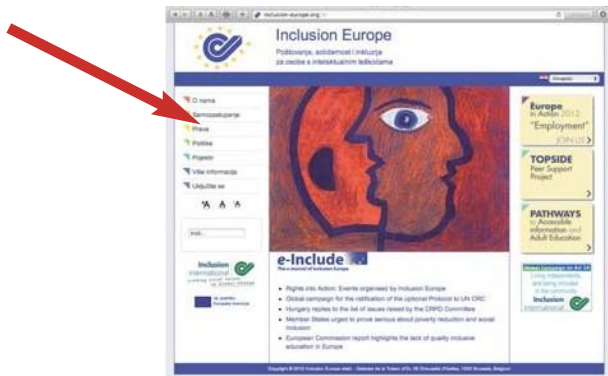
inclusion-europe.org

Inclusion Europe
Poštovanje, solidarnost i inkluzija za osobe s intelektualnim teškoćama

Hrvatski

O nama
Samozastupanje
Prava
Politika
Projekti
Više informacija
Uključite se

A A A

Inclusion International

e-Include
The e-journal of Inclusion Europe

Rights into Action: Events organised by Inclusion Europe
Global campaign for the ratification of the optional Protocol to UN CRC
Hungary replies to the list of issues raised by the CRPD Committee
Member States urged to prove serious about poverty reduction and social inclusion
European Commission report highlights the lack of quality inclusive education in Europe

Europe in Action 2012 "Employment" JOIN US

TOPSIDE Peer Support Project

PATHWAYS to Accessible information and Adult Education

Global Campaign on Art 19 Living independently and being included in the community Inclusion International

Copyright © 2012 Inclusion Europe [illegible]